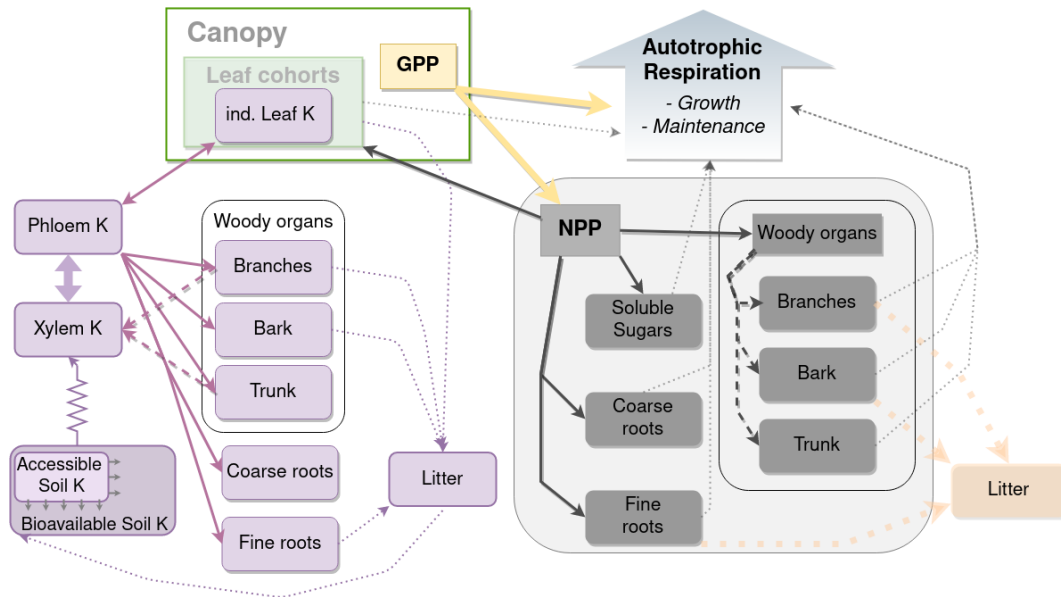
Canopy

Leaf cohorts

ind. Leaf K

GPP

Autotrophic Respiration

- Growth
- Maintenance

Phloem K

Xylem K

Woody organs

Branches

Bark

Trunk

Coarse roots

Fine roots

Litter

Accessible Soil K

Bioavailable Soil K

NPP

Soluble Sugars

Coarse roots

Fine roots

Woody organs

Branches

Bark

Trunk

Litter